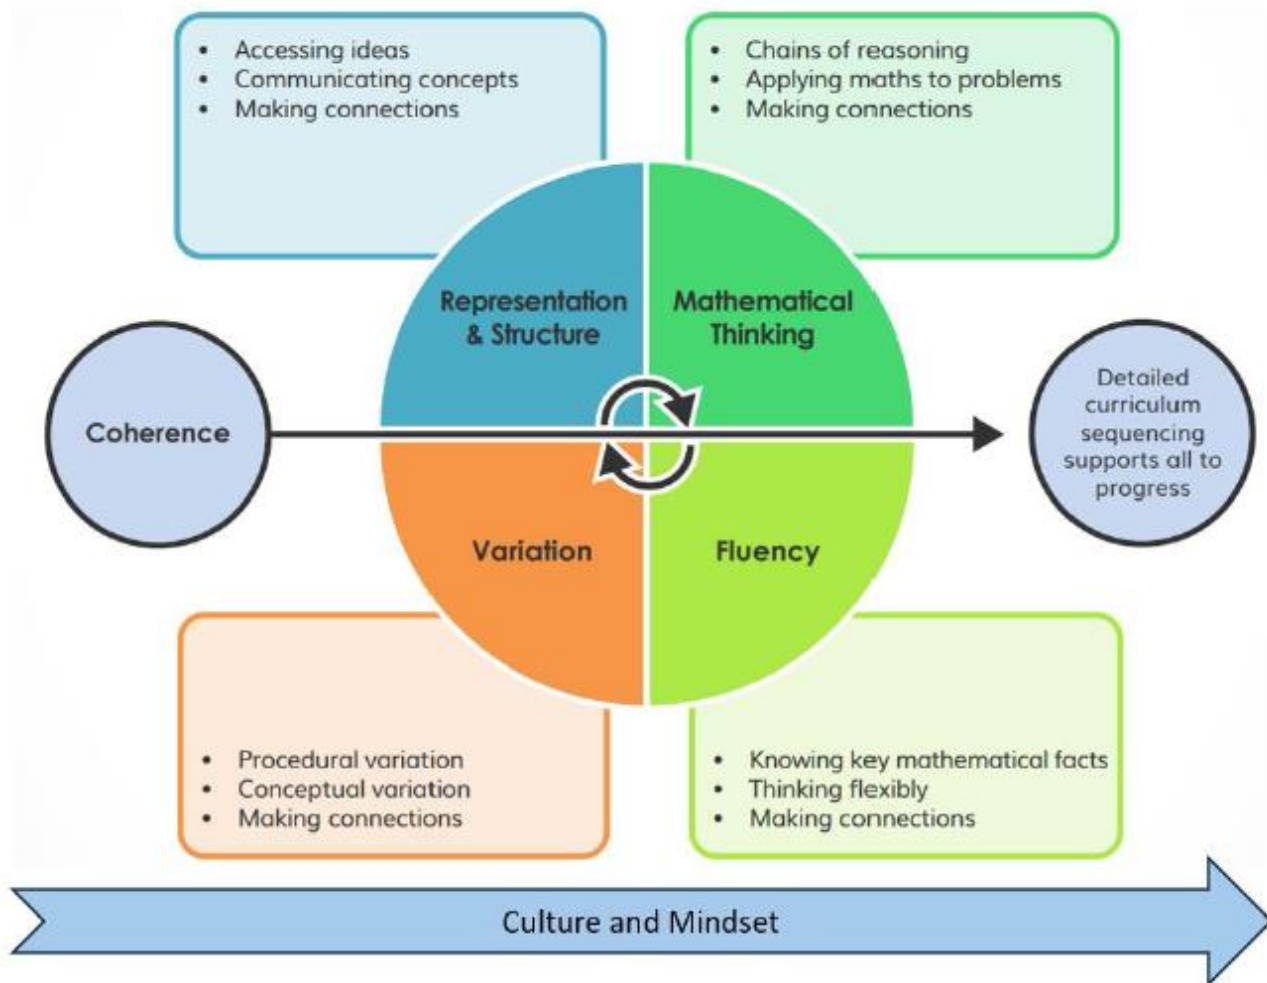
- Accessing ideas
- Communicating concepts
- Making connections

- Chains of reasoning
- Applying maths to problems
- Making connections

Representation & Structure

Mathematical Thinking

Coherence

Detailed curriculum sequencing supports all to progress

Variation

Fluency

- Procedural variation
- Conceptual variation
- Making connections

- Knowing key mathematical facts
- Thinking flexibly
- Making connections

Culture and Mindset